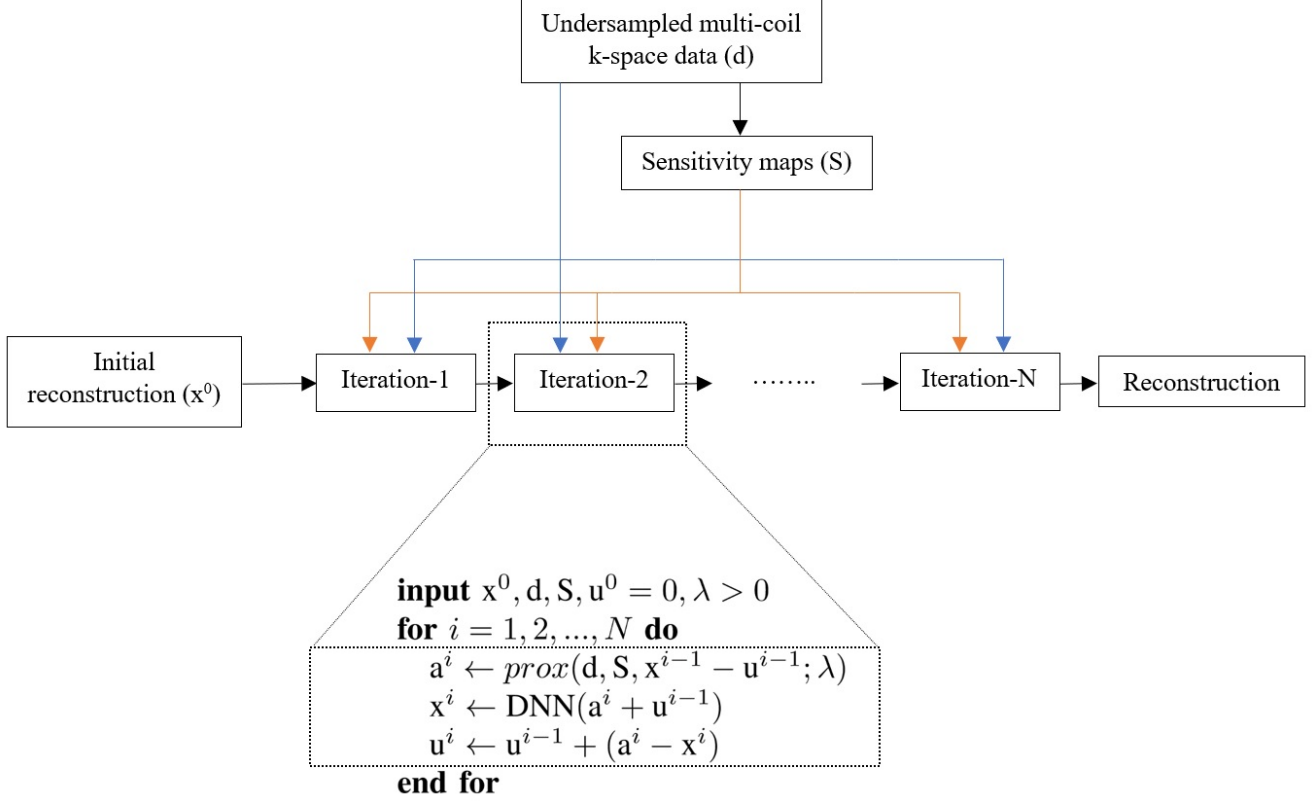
Undersampled multi-coil k-space data (d)

Sensitivity maps (S)

Initial reconstruction ($x^0$)

Iteration-1

Iteration-2

……..

Iteration-N

Reconstruction

**input** $x^0, d, S, u^0 = 0, \lambda > 0$
**for** $i = 1, 2, ..., N$ **do**
$a^i \leftarrow prox(d, S, x^{i-1} - u^{i-1}; \lambda)$
$x^i \leftarrow DNN(a^i + u^{i-1})$
$u^i \leftarrow u^{i-1} + (a^i - x^i)$
**end for**